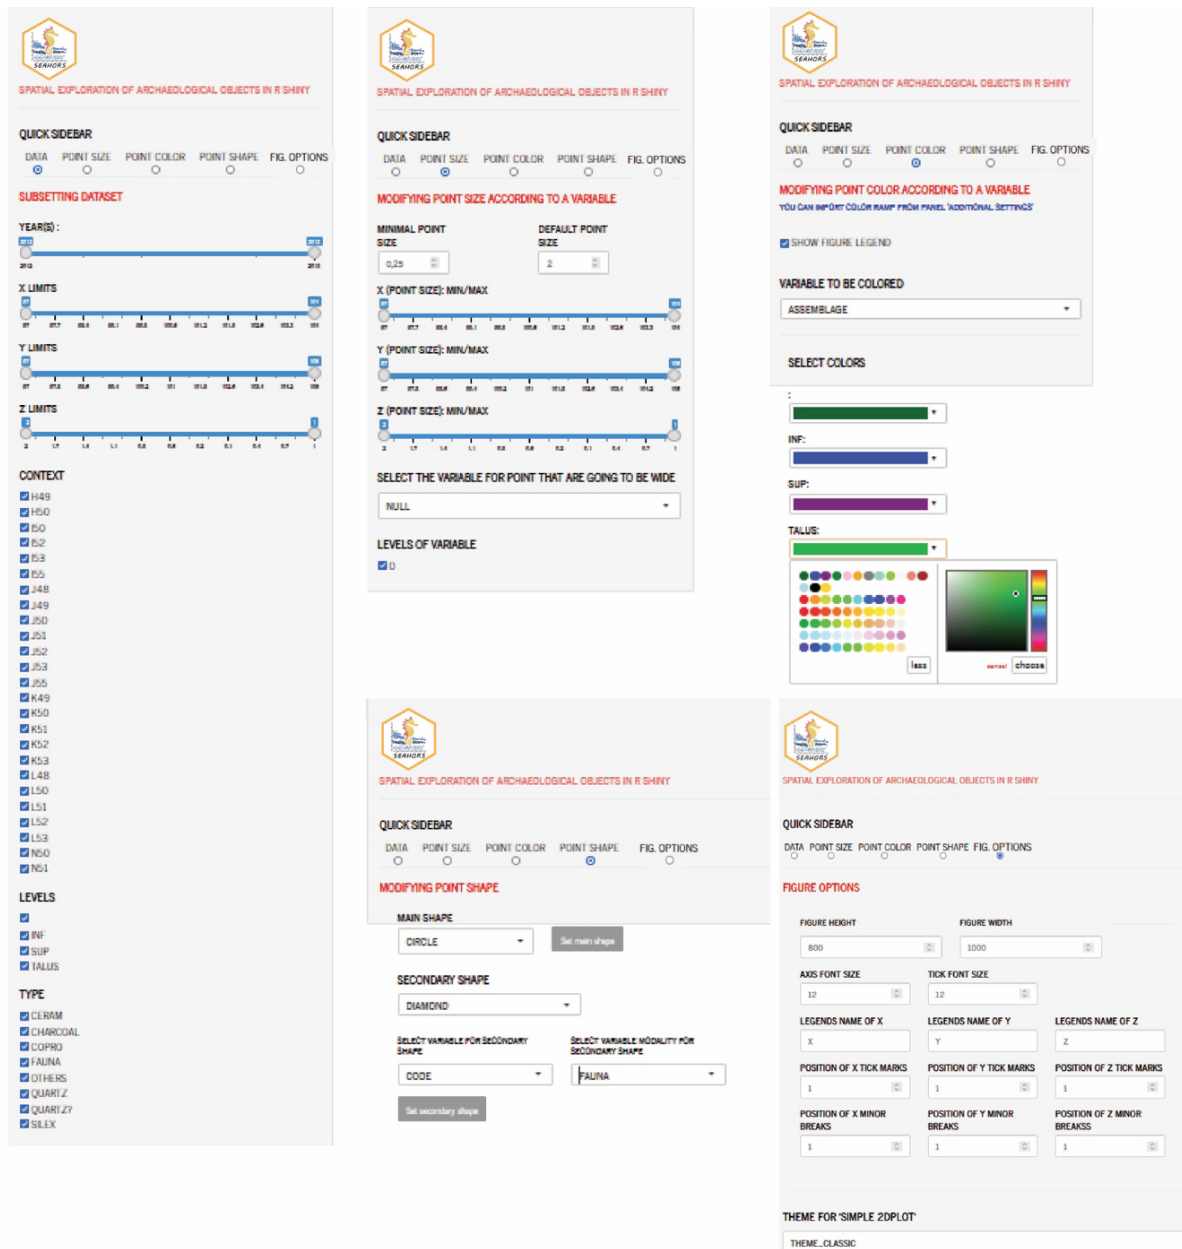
SEAHORS

SPATIAL EXPLORATION OF ARCHAEOLOGICAL OBJECTS IN R SHINY

QUICK SIDEBAR

DATA POINT SIZE POINT COLOR POINT SHAPE FIG. OPTIONS

SUBSETTING DATASET

YEAR(S) :

X LIMITS

Y LIMITS

Z LIMITS

CONTEXT

H49
H50
I50
I52
I53
I55
J48
J49
J50
J51
J52
J53
J55
K49
K50
K51
K52
K53
L48
L50
L51
L52
L53
N50
N51

LEVELS

INF
SUP
TALUS

TYPE

CERAM
CHARCOAL
COPRO
FAUNA
OTHERS
QUARTZ
QUARTZ?
SILEX

SEAHORS

SPATIAL EXPLORATION OF ARCHAEOLOGICAL OBJECTS IN R SHINY

QUICK SIDEBAR

DATA POINT SIZE POINT COLOR POINT SHAPE FIG. OPTIONS

MODIFYING POINT SIZE ACCORDING TO A VARIABLE

MINIMAL POINT SIZE
0,25

DEFAULT POINT SIZE
2

X (POINT SIZE): MIN/MAX

Y (POINT SIZE): MIN/MAX

Z (POINT SIZE): MIN/MAX

SELECT THE VARIABLE FOR POINT THAT ARE GOING TO BE WIDE

NULL

LEVELS OF VARIABLE

0

SEAHORS

SPATIAL EXPLORATION OF ARCHAEOLOGICAL OBJECTS IN R SHINY

QUICK SIDEBAR

DATA POINT SIZE POINT COLOR POINT SHAPE FIG. OPTIONS

MODIFYING POINT COLOR ACCORDING TO A VARIABLE

YOU CAN IMPORT COLOR RAMP FROM PANEL 'ADDITIONAL SETTINGS'

SHOW FIGURE LEGEND

VARIABLE TO BE COLORED

ASSEMBLAGE

SELECT COLORS

:

INF:

SUP:

TALUS:

less

cancel choose

SEAHORS

SPATIAL EXPLORATION OF ARCHAEOLOGICAL OBJECTS IN R SHINY

QUICK SIDEBAR

DATA POINT SIZE POINT COLOR POINT SHAPE FIG. OPTIONS

MODIFYING POINT SHAPE

MAIN SHAPE

CIRCLE

Set main shape

SECONDARY SHAPE

DIAMOND

SELECT VARIABLE FOR SECONDARY SHAPE

CODE

SELECT VARIABLE MODALITY FOR SECONDARY SHAPE

FAUNA

Set secondary shape

SEAHORS

SPATIAL EXPLORATION OF ARCHAEOLOGICAL OBJECTS IN R SHINY

QUICK SIDEBAR

DATA POINT SIZE POINT COLOR POINT SHAPE FIG. OPTIONS

FIGURE OPTIONS

FIGURE HEIGHT
800

FIGURE WIDTH
1000

AXIS FONT SIZE
12

TICK FONT SIZE
12

LEGENDS NAME OF X
X

LEGENDS NAME OF Y
Y

LEGENDS NAME OF Z
Z

POSITION OF X TICK MARKS
1

POSITION OF Y TICK MARKS
1

POSITION OF Z TICK MARKS
1

POSITION OF X MINOR BREAKS
1

POSITION OF Y MINOR BREAKS
1

POSITION OF Z MINOR BREAKS
1

THEME FOR 'SIMPLE 2DPLOT'

THEME_CLASSIC